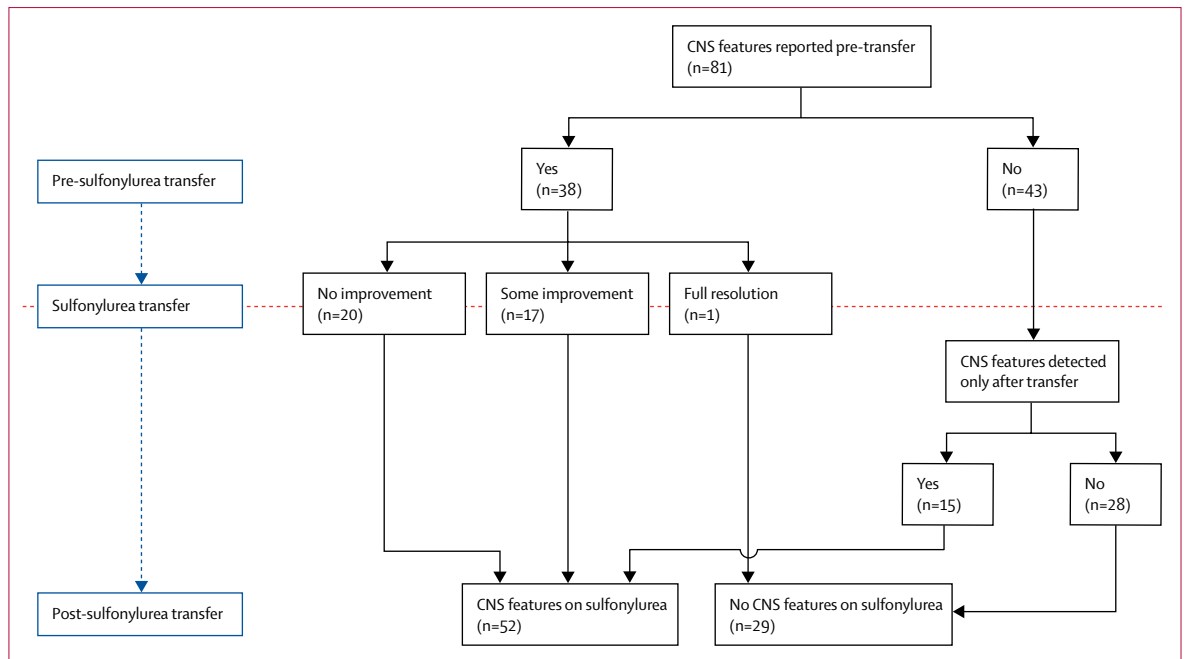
CNS features reported pre-transfer (n=81)

Pre-sulfonylurea transfer

Yes (n=38)

No (n=43)

Sulfonylurea transfer

No improvement (n=20)

Some improvement (n=17)

Full resolution (n=1)

CNS features detected only after transfer

Yes (n=15)

No (n=28)

Post-sulfonylurea transfer

CNS features on sulfonylurea (n=52)

No CNS features on sulfonylurea (n=29)